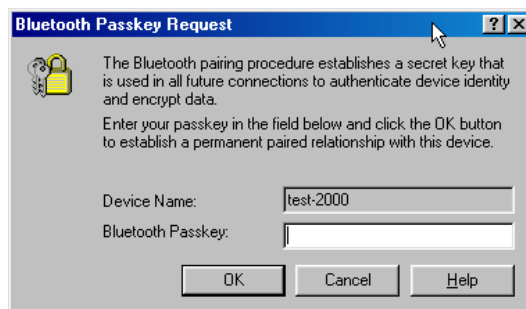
Bluetooth Passkey Request

? X

The Bluetooth pairing procedure establishes a secret key that is used in all future connections to authenticate device identity and encrypt data.

Enter your passkey in the field below and click the OK button to establish a permanent paired relationship with this device.

Device Name: test-2000

Bluetooth Passkey:

OK Cancel Help